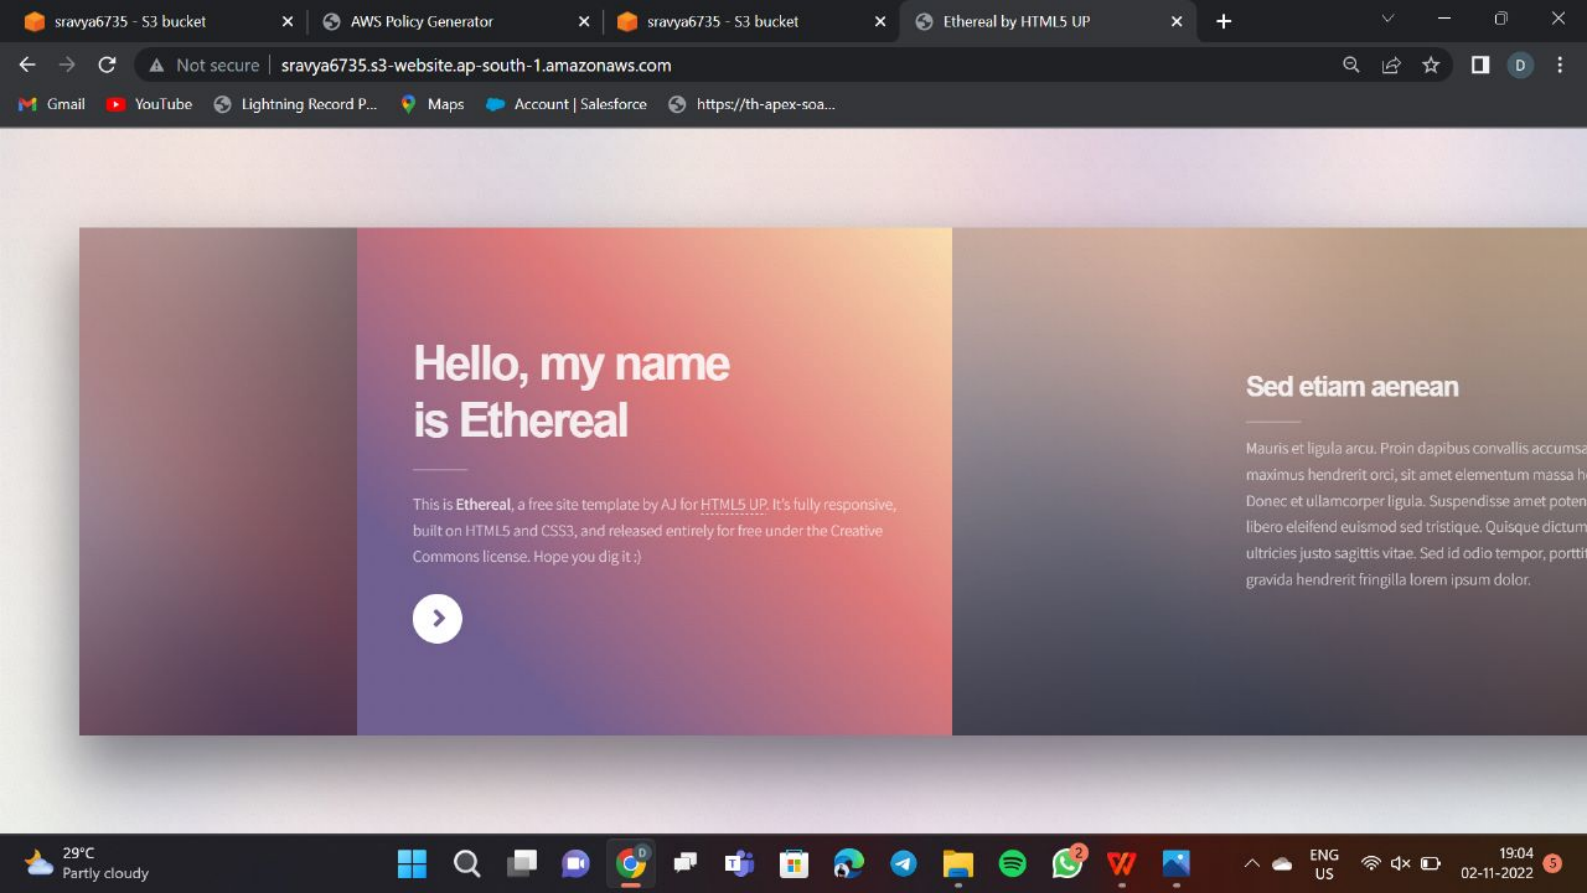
sravya6735 - S3 bucket ×
AWS Policy Generator ×
sravya6735 - S3 bucket ×
Ethereal by HTML5 UP ×
+

Not secure | sravya6735.s3-website.ap-south-1.amazonaws.com

Gmail YouTube Lightning Record P... Maps Account | Salesforce https://th-apex-soa...

Hello, my name is Ethereal

This is Ethereal, a free site template by AJ for HTML5 UP. It's fully responsive, built on HTML5 and CSS3, and released entirely for free under the Creative Commons license. Hope you dig it :)

Sed etiam aenean

Mauris et ligula arcu. Proin dapibus convallis accumsa maximus hendrerit orci, sit amet elementum massa h Donec et ullamcorper ligula. Suspendisse amet poten libero eleifend euismod sed tristique. Quisque dictum ultricies justo sagittis vitae. Sed id odio tempor, portti gravida hendrerit fringilla lorem ipsum dolor.

29°C
Partly cloudy

ENG
US
19:04
02-11-2022